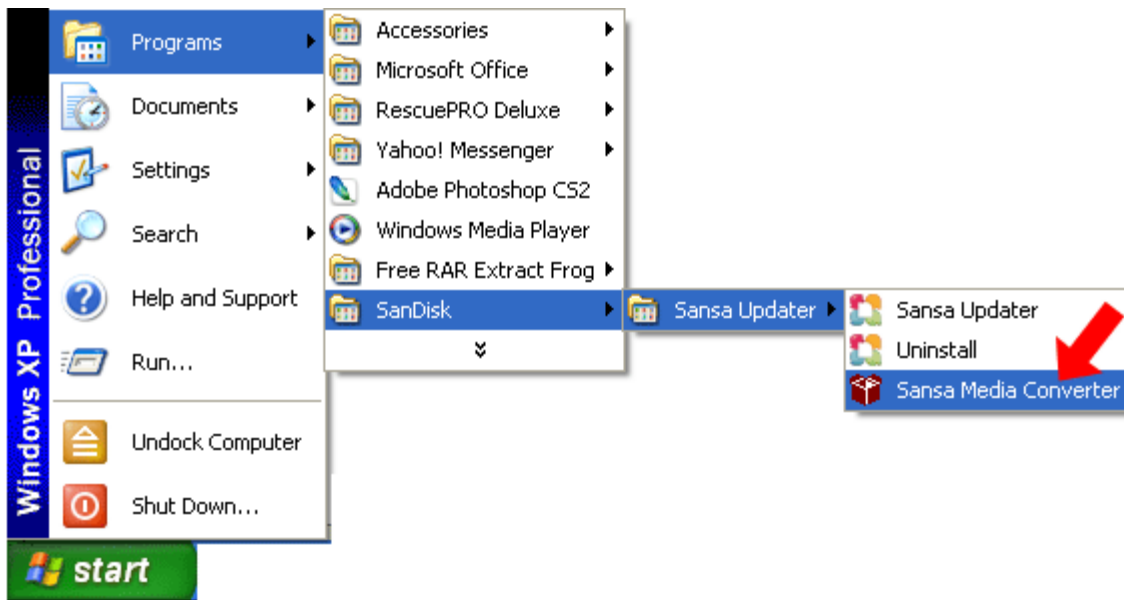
Windows XP Professional

Programs
Documents
Settings
Search
Help and Support
Run...
Undock Computer
Shut Down...

start

Accessories
Microsoft Office
RescuePRO Deluxe
Yahoo! Messenger
Adobe Photoshop CS2
Windows Media Player
Free RAR Extract Frog
SanDisk

Sansa Updater

Sansa Updater
Uninstall
Sansa Media Converter